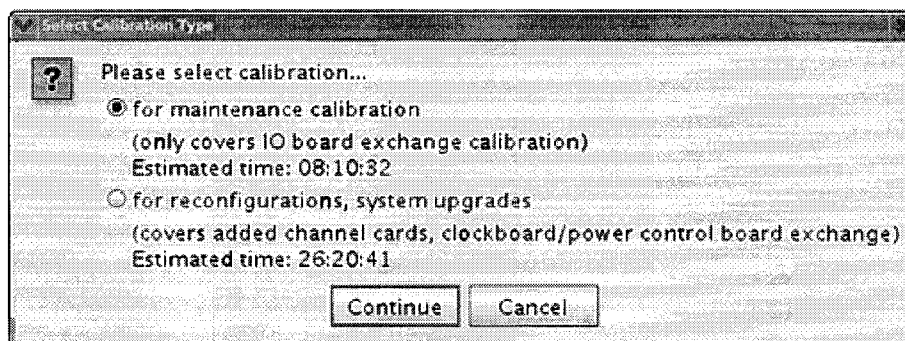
Select Calibration Type

?

Please select calibration...

for maintenance calibration
(only covers IO board exchange calibration)
Estimated time: 08:10:32

for reconfigurations, system upgrades
(covers added channel cards, clockboard/power control board exchange)
Estimated time: 26:20:41

Continue
Cancel